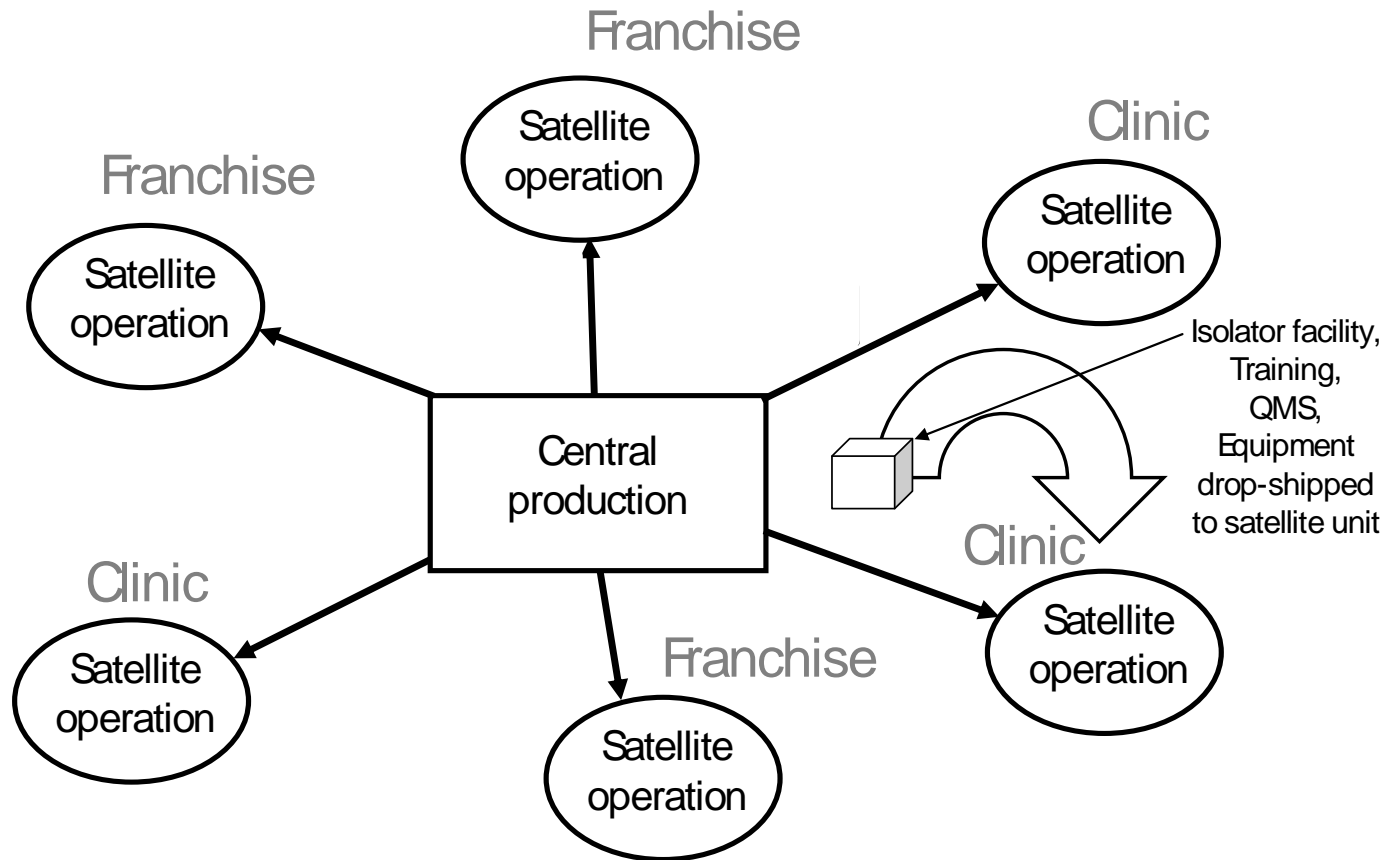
Franchise

Satellite operation

Clinic

Satellite operation

Franchise

Satellite operation

Isolator facility, Training, QMS, Equipment drop-shipped to satellite unit

Central production

Clinic

Clinic

Satellite operation

Satellite operation

Franchise

Satellite operation